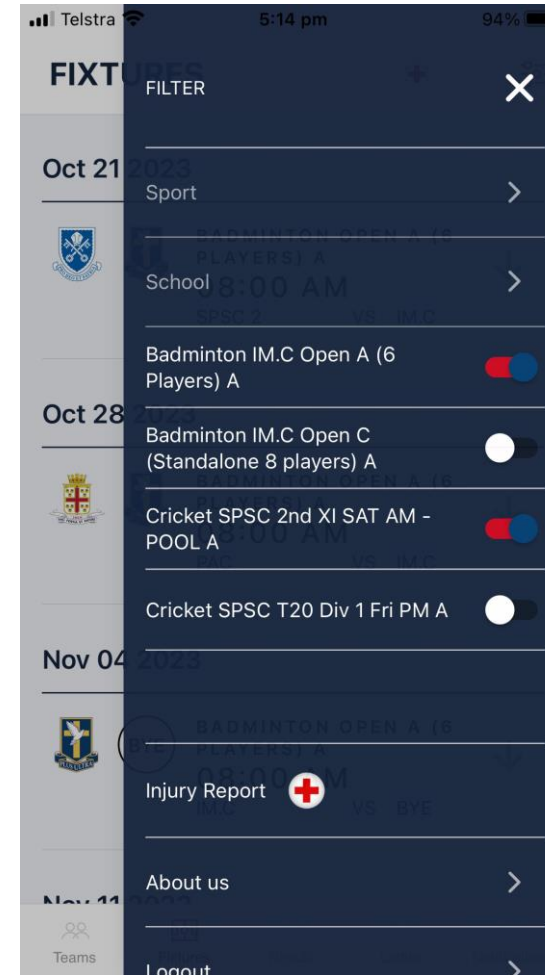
Telstra 5:14 pm 94%

FIXT

FILTER

Oct 21 2023

Sport

School

BADMINTON OPEN A (6 PLAYERS) A

08:00 AM

SPSC 2 VS IM.C

Badminton IM.C Open A (6 Players) A

Oct 28 2023

Badminton IM.C Open C (Standalone 8 players) A

Cricket SPSC 2nd XI SAT AM - POOL A

08:00 AM

PAC VS IM.C

Cricket SPSC T20 Div 1 Fri PM A

Nov 04 2023

BYE

BADMINTON OPEN A (6 PLAYERS) A

08:00 AM

IM.C VS BYE

Injury Report

About us

Nov 11 2023

Teams

Logout